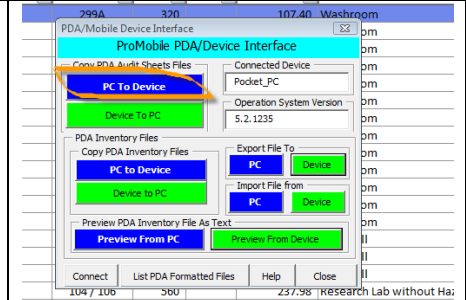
299A 320 107.40 Washroom

PDA/Mobile Device Interface

ProMobile PDA/Device Interface

Copy PDA Audit Sheets Files

PC To Device

Device To PC

Connected Device

Pocket_PC

Operation System Version

5.2.1235

PDA Inventory Files

Copy PDA Inventory Files

PC to Device

Device to PC

Export File To

PC

Device

Import File from

PC

Device

Preview PDA Inventory File As Text

Preview From PC

Preview From Device

Connect

List PDA Formatted Files

Help

Close

om
om
om
om
om
om
om
om
om
om
om
ll
ll
ll
ll

104 / 106 560 237.98 Research Lab without Haz